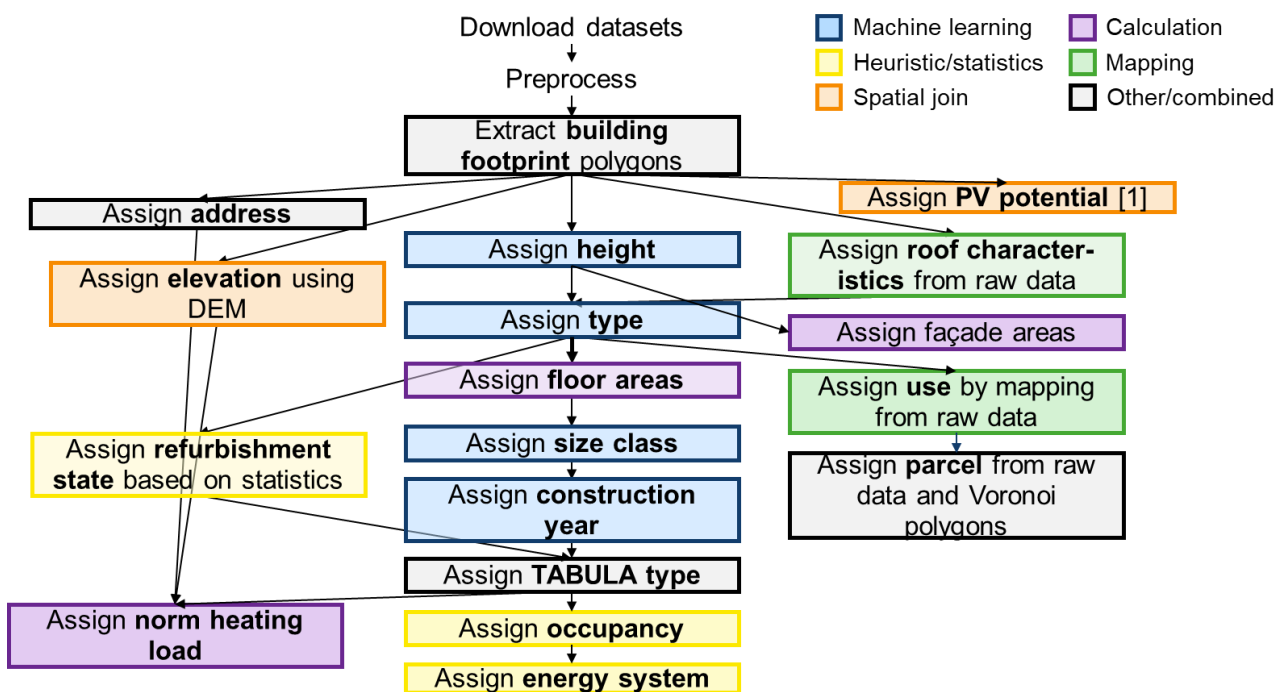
Machine learning
Heuristic/statistics
Spatial join
Calculation
Mapping
Other/combined

Download datasets

Preprocess

Extract **building footprint** polygons

Assign **address**

Assign **PV potential** [1]

Assign **height**

Assign **roof characteristics** from raw data

Assign **elevation** using DEM

Assign **type**

Assign façade areas

Assign **floor areas**

Assign **use** by mapping from raw data

Assign **refurbishment state** based on statistics

Assign **size class**

Assign **parcel** from raw data and Voronoi polygons

Assign **construction year**

Assign **TABULA type**

Assign **norm heating load**

Assign **occupancy**

Assign **energy system**